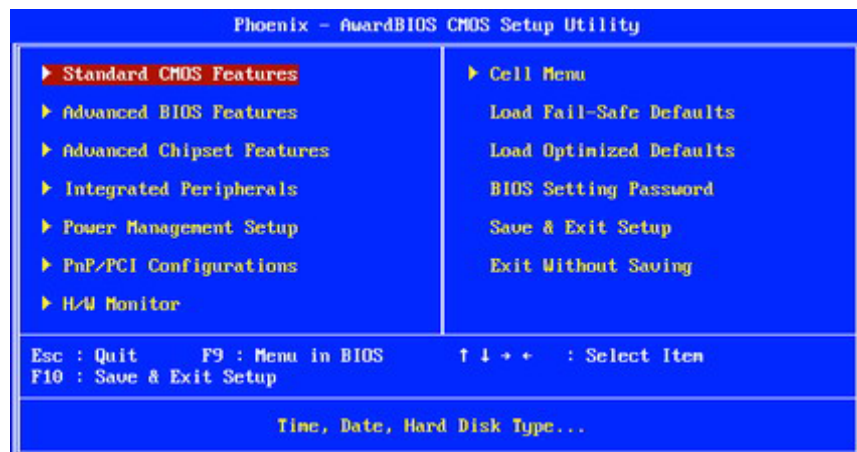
Phoenix - AwardBIOS CMOS Setup Utility

▶ Standard CMOS Features
▶ Advanced BIOS Features
▶ Advanced Chipset Features
▶ Integrated Peripherals
▶ Power Management Setup
▶ PnP/PCI Configurations
▶ H/W Monitor

▶ Cell Menu
Load Fail-Safe Defaults
Load Optimized Defaults
BIOS Setting Password
Save & Exit Setup
Exit Without Saving

Esc : Quit F9 : Menu in BIOS ↑ ↓ → ← : Select Item
F10 : Save & Exit Setup

Time, Date, Hard Disk Type...